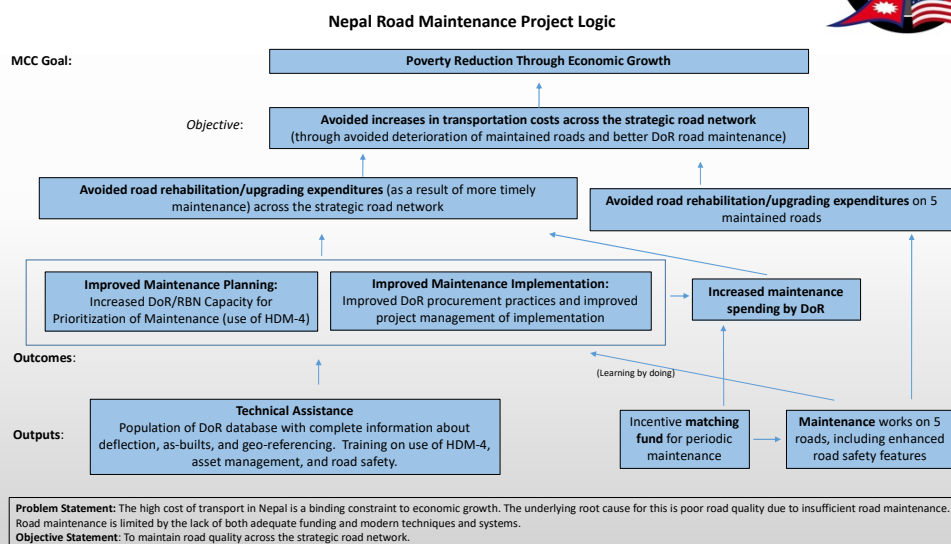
Nepal Road Maintenance Project Logic

MCC Goal:

Poverty Reduction Through Economic Growth

Objective:

Avoided increases in transportation costs across the strategic road network (through avoided deterioration of maintained roads and better DoR road maintenance)

Avoided road rehabilitation/upgrading expenditures (as a result of more timely maintenance) across the strategic road network

Avoided road rehabilitation/upgrading expenditures on 5 maintained roads

Improved Maintenance Planning: Increased DoR/RBN Capacity for Prioritization of Maintenance (use of HDM-4)

Improved Maintenance Implementation: Improved DoR procurement practices and improved project management of implementation

Increased maintenance spending by DoR

Outcomes:

(Learning by doing)

Outputs:

Technical Assistance
Population of DoR database with complete information about deflection, as-builts, and geo-referencing. Training on use of HDM-4, asset management, and road safety.

Incentive matching fund for periodic maintenance

Maintenance works on 5 roads, including enhanced road safety features

Problem Statement: The high cost of transport in Nepal is a binding constraint to economic growth. The underlying root cause for this is poor road quality due to insufficient road maintenance. Road maintenance is limited by the lack of both adequate funding and modern techniques and systems.
Objective Statement: To maintain road quality across the strategic road network.